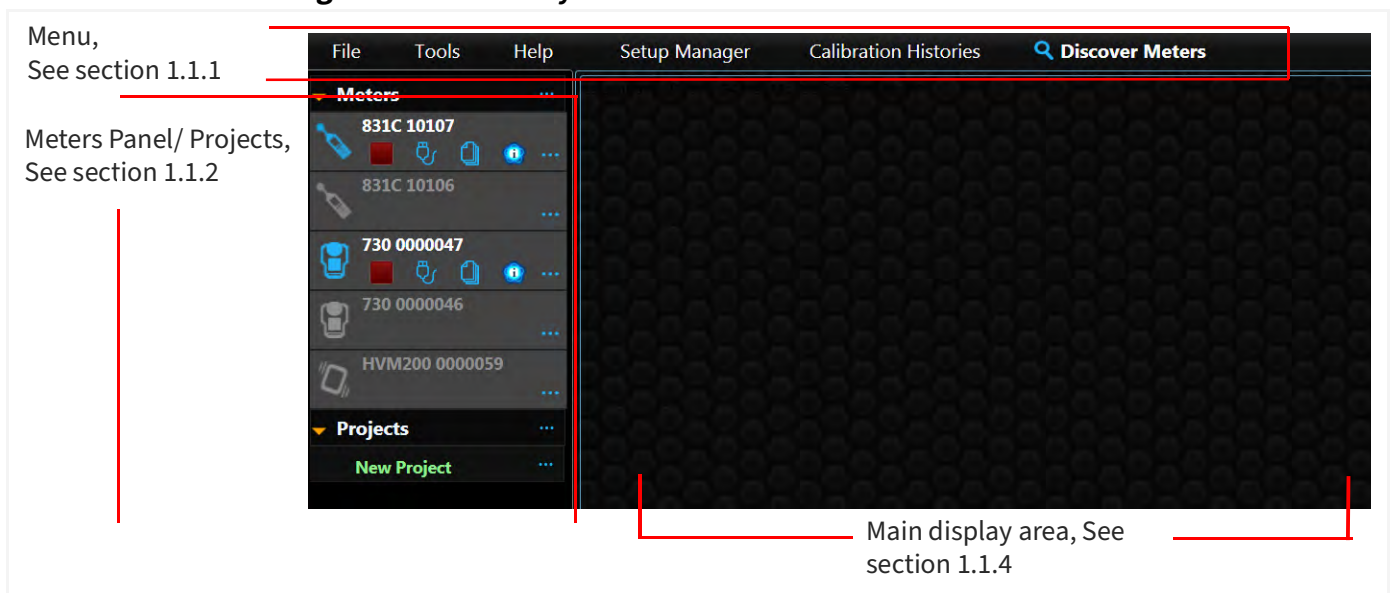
Menu,
See section 1.1.1

File Tools Help Setup Manager Calibration Histories Discover Meters

Meters Panel/ Projects,
See section 1.1.2

Meters ...

831C 10107
...

831C 10106
...

730 0000047
...

730 0000046
...

HVM200 0000059
...

Projects ...

New Project ...

Main display area, See section 1.1.4